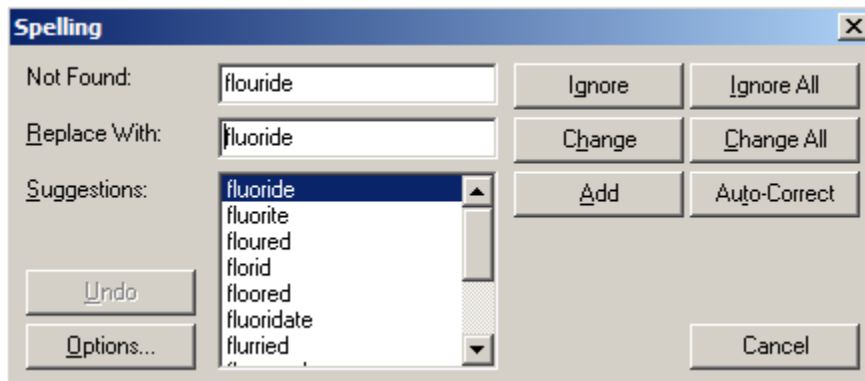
Spelling

Not Found: flouride

Replace With: fluoride

Suggestions:
fluoride
fluorite
floured
florid
floored
fluoridate
flurried
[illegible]

Ignore
Ignore All
Change
Change All
Add
Auto-Correct

Undo
Options...
Cancel